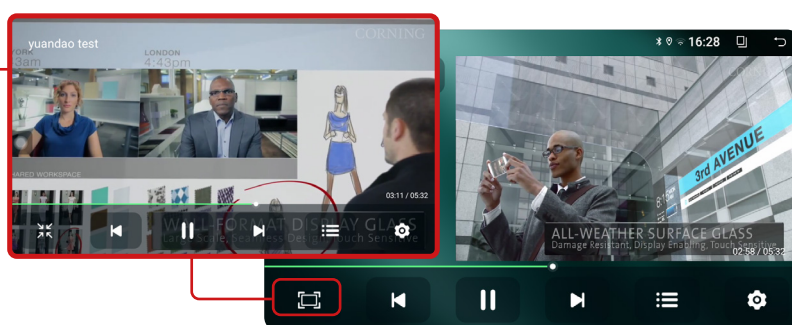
yuandao test

CORNING

3am

LONDON

4:43pm

HARED WORKSPACE

03:11 / 05:32

W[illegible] FORMAT DISPLAY GLASS

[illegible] Touch Sensitive

16:28

3rd AVENUE

ALL-WEATHER SURFACE GLASS

Damage Resistant, Display Enabling, Touch Sensitive

02:58 / 05:32